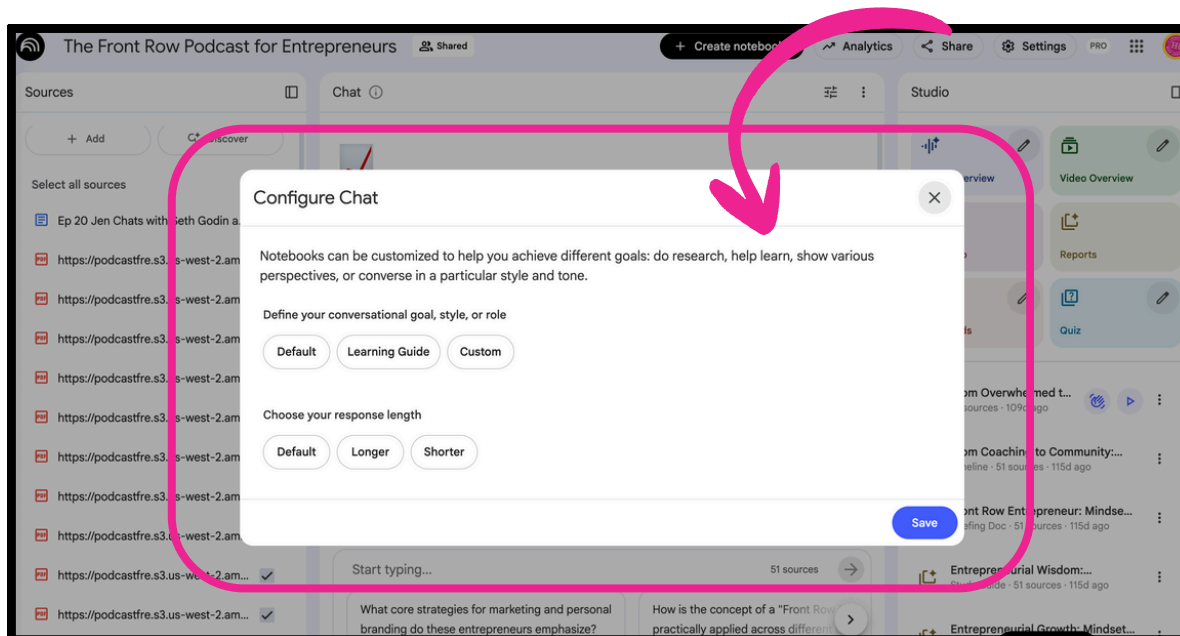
The Front Row Podcast for Entrepreneurs Shared

Create notebo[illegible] Analytics Share Settings PRO

Sources

Add Discover

Select all sources

Ep 20 Jen Chats with Seth Godin a...

https://podcastfre.s3.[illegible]s-west-2.am

https://podcastfre.s3.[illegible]s-west-2.am

https://podcastfre.s3.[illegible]s-west-2.am

https://podcastfre.s3.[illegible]s-west-2.am

https://podcastfre.s3.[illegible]s-west-2.am

https://podcastfre.s3.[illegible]s-west-2.am

https://podcastfre.s3.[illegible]s-west-2.am

https://podcastfre.s3.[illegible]s-west-2.am

https://podcastfre.s3.us-west-2.am...

https://podcastfre.s3.us-west-2.am...

Chat

Studio

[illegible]erview

Video Overview

Reports

Quiz

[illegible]om Overwhelmed t...
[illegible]sources · 109d ago

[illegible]om Coaching to Community:...
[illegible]eline · 51 sou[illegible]s · 115d ago

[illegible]ont Row Entrepreneur: Mindse...
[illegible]efing Doc · 51 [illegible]urces · 115d ago

Entrepre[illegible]urial Wisdom:...
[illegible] · 51 sources · 115d ago

Entrepreneurial Growth: Mindset...

Configure Chat

Notebooks can be customized to help you achieve different goals: do research, help learn, show various perspectives, or converse in a particular style and tone.

Define your conversational goal, style, or role

Default Learning Guide Custom

Choose your response length

Default Longer Shorter

Save

Start typing...

51 sources

What core strategies for marketing and personal branding do these entrepreneurs emphasize?

How is the concept of a "Front Row practically applied across different